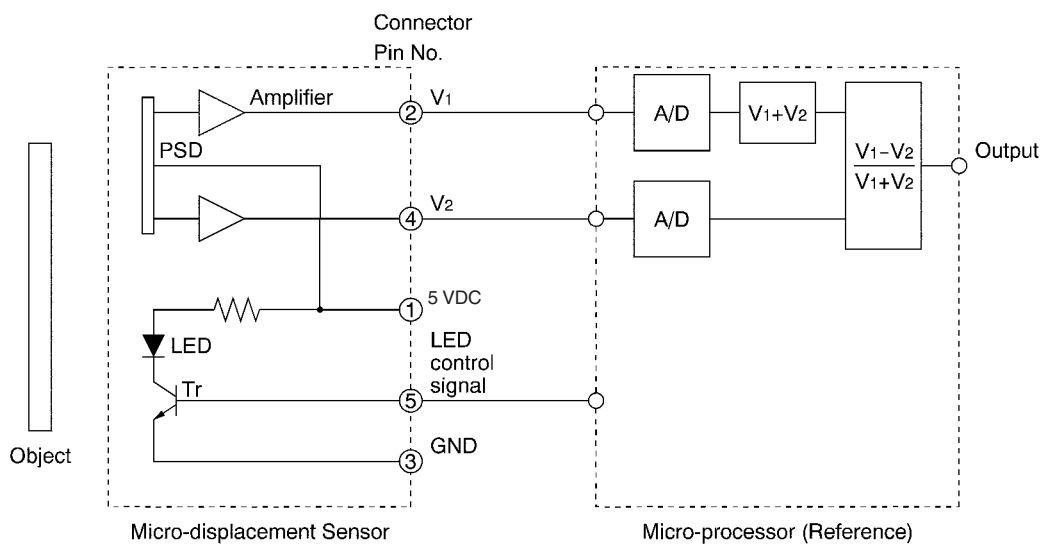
Connector
Pin No.

Amplifier

②

$V_1$

A/D

$V_1+V_2$

$\frac{V_1-V_2}{V_1+V_2}$

Output

PSD

④

$V_2$

A/D

①

5 VDC

LED

LED
control
signal

Tr

⑤

Object

③

GND

Micro-displacement Sensor

Micro-processor (Reference)